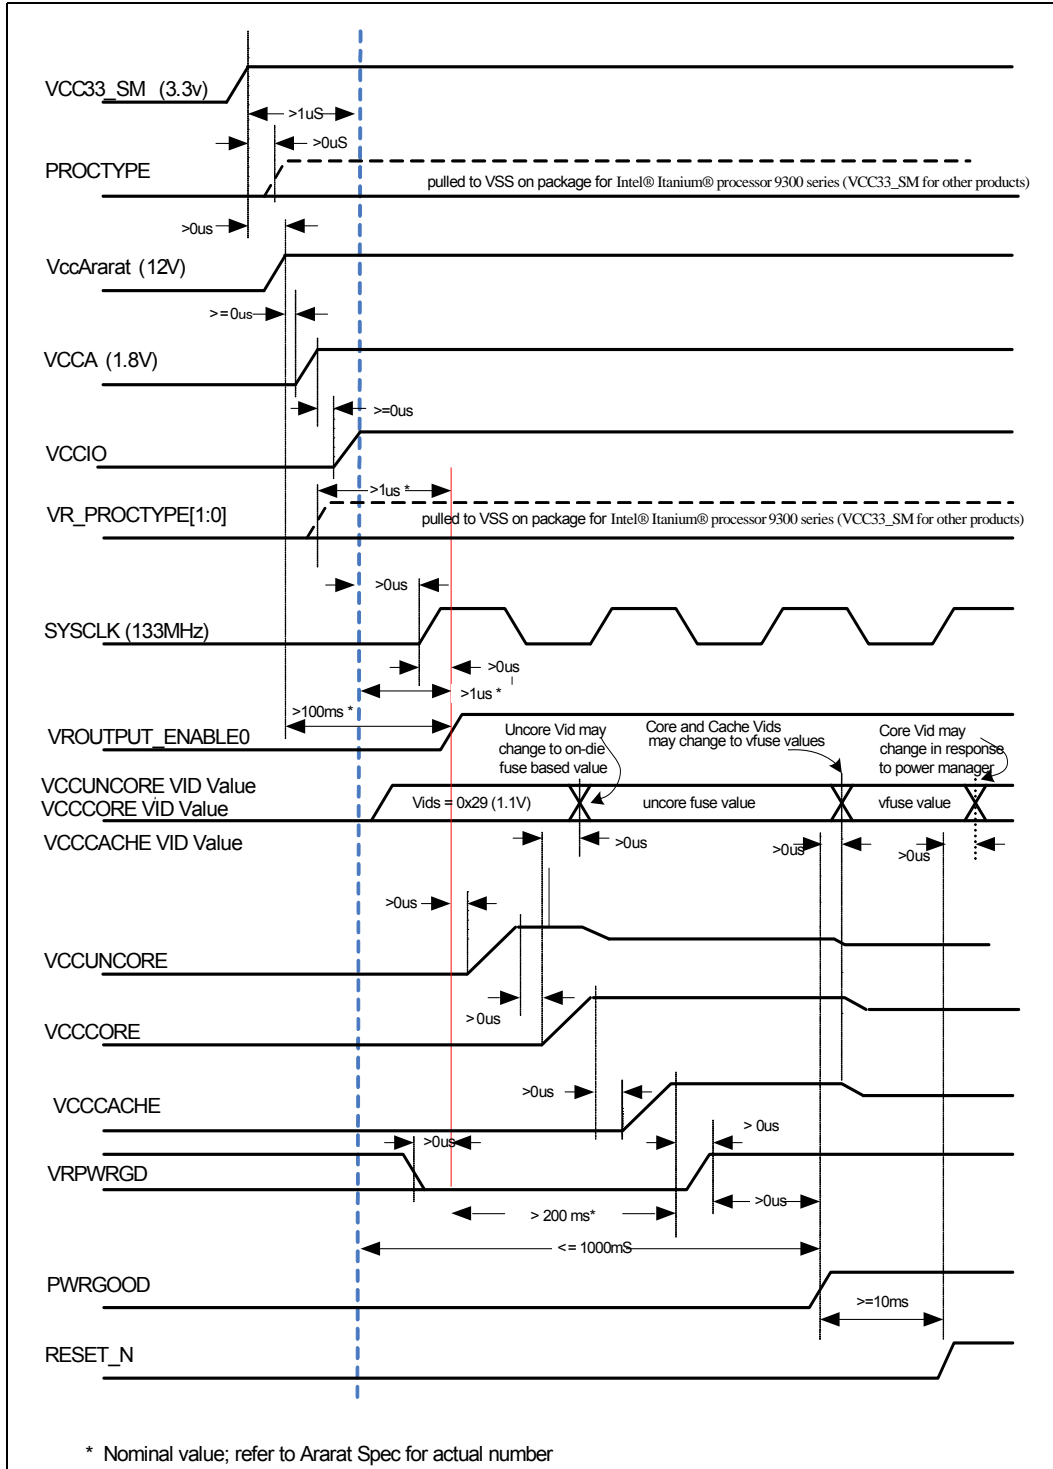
VCC33_SM (3.3v)

>1uS

>0uS

PROCTYPE

pulled to VSS on package for Intel® Itanium® processor 9300 series (VCC33_SM for other products)

>0us

VccArarat (12V)

>=0us

VCCA (1.8V)

>=0us

VCCIO

>1us *

VR_PROCTYPE[1:0]

pulled to VSS on package for Intel® Itanium® processor 9300 series (VCC33_SM for other products)

>0us

SYSCLK (133MHz)

>0us

>1us *

>100ms *

VROUTPUT_ENABLE0

Uncore Vid may change to on-die fuse based value

Core and Cache Vids may change to vfuse values

Core Vid may change in response to power manager

VCCUNCORE VID Value
VCCCORE VID Value

Vids = 0x29 (1.1V)

uncore fuse value

vfuse value

VCCCACHE VID Value

>0us

>0us

>0us

>0us

VCCUNCORE

>0us

VCCCORE

>0us

VCCCACHE

> 0us

>0us

VRPWRGD

> 200 ms*

>0us

<= 1000mS

PWRGOOD

>=10ms

RESET_N

* Nominal value; refer to Ararat Spec for actual number